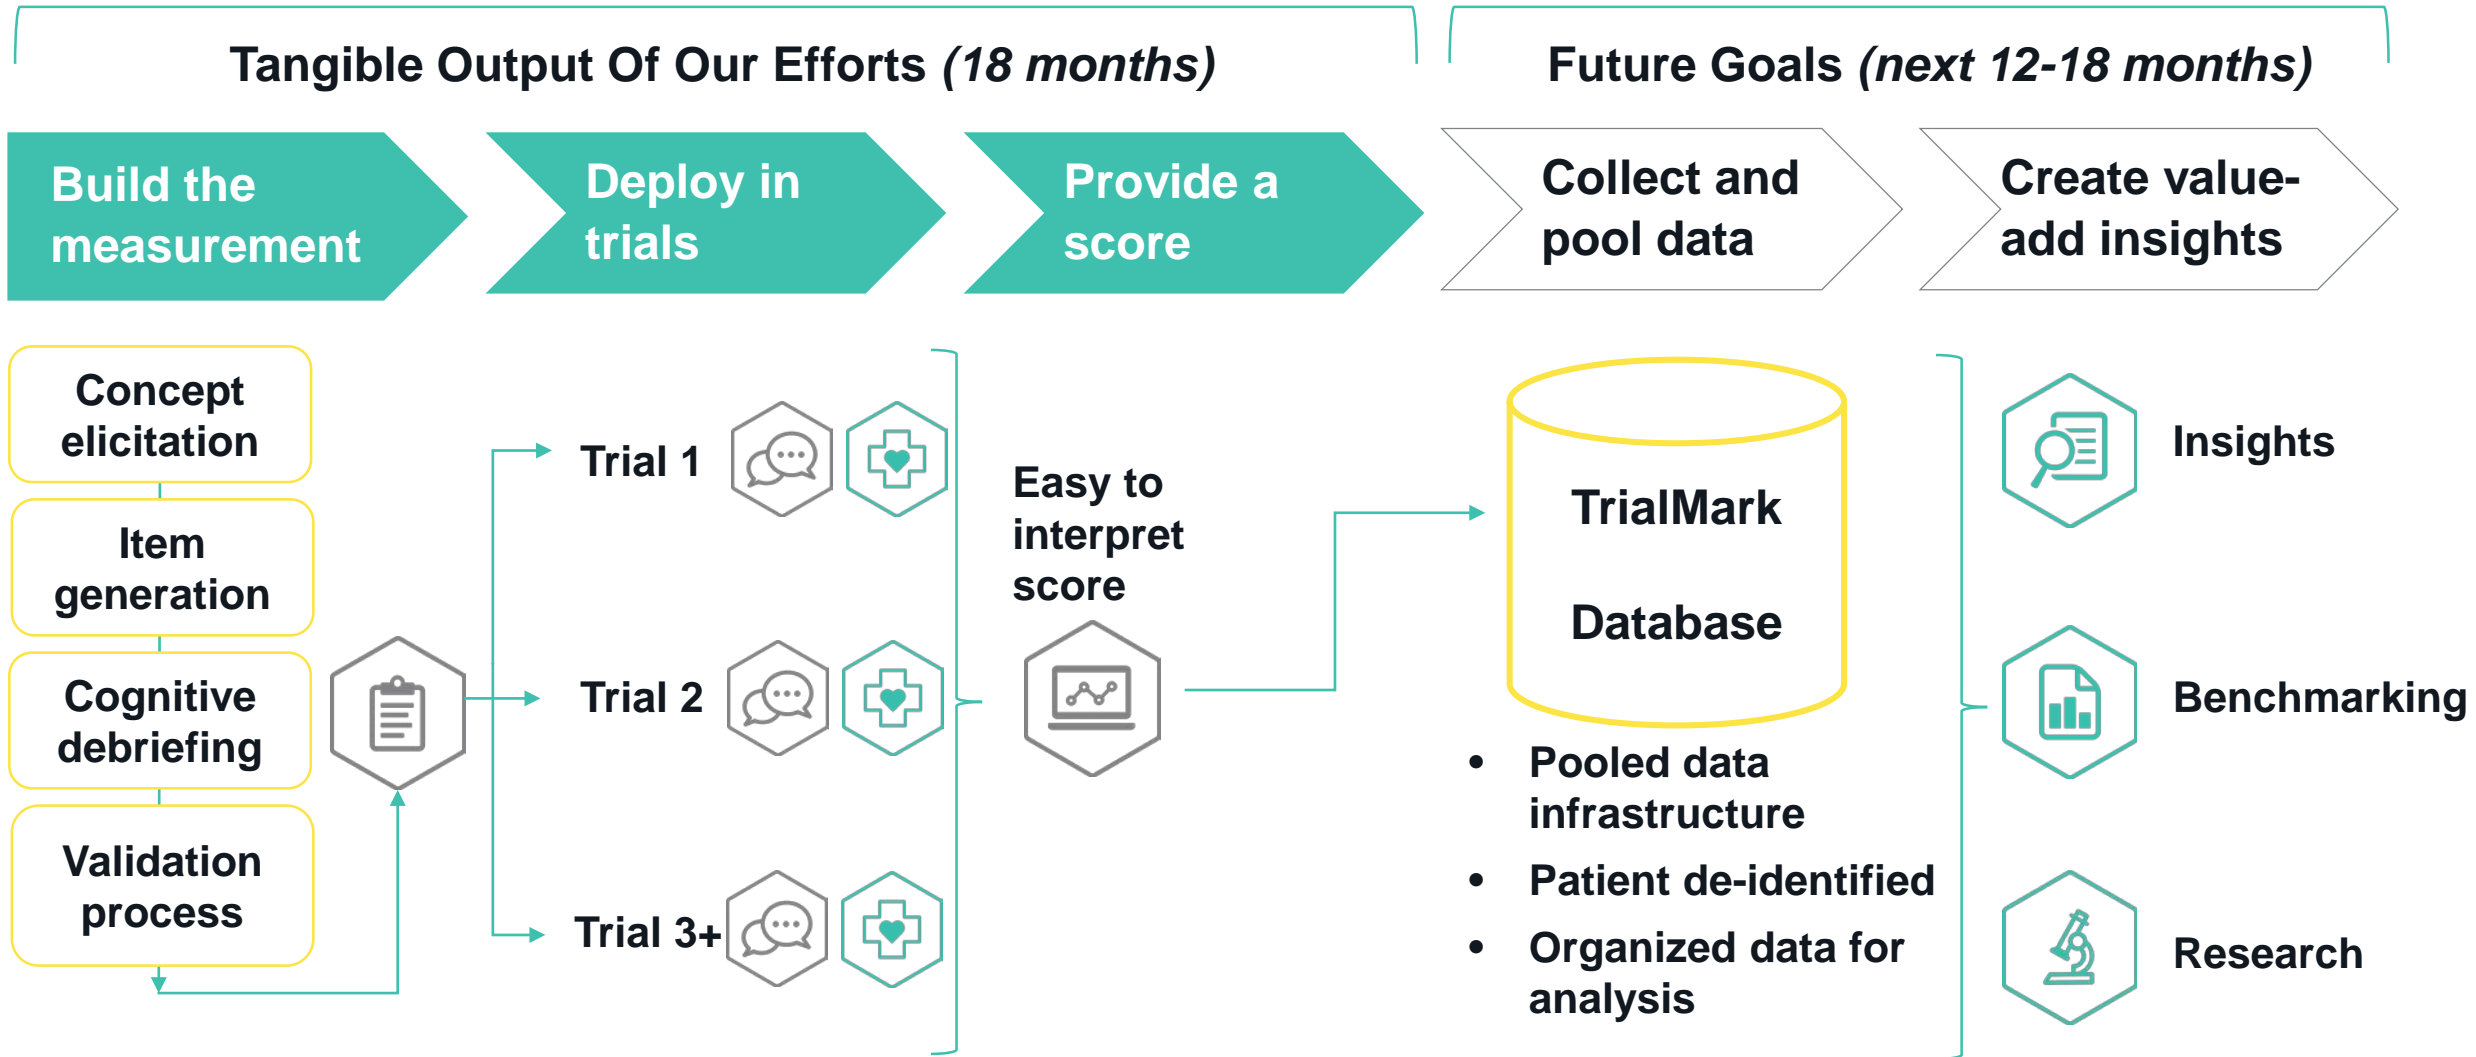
Tangible Output Of Our Efforts *(18 months)*

Future Goals *(next 12-18 months)*

Build the measurement

Deploy in trials

Provide a score

Collect and pool data

Create value-add insights

Concept elicitation

Item generation

Cognitive debriefing

Validation process

Trial 1

Trial 2

Trial 3+

Easy to interpret score

TrialMark

Database

• Pooled data infrastructure
• Patient de-identified
• Organized data for analysis

Insights

Benchmarking

Research